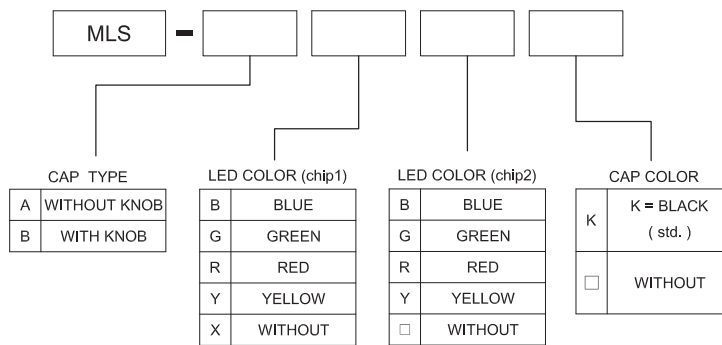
MLS -

CAP TYPE

| A | WITHOUT KNOB |
|---|---|
| B | WITH KNOB |

LED COLOR (chip1)

| B | BLUE |
|---|---|
| G | GREEN |
| R | RED |
| Y | YELLOW |
| X | WITHOUT |

LED COLOR (chip2)

| B | BLUE |
|---|---|
| G | GREEN |
| R | RED |
| Y | YELLOW |
| □ | WITHOUT |

CAP COLOR

| K | K = BLACK ( std. ) |
|---|---|
| □ | WITHOUT |